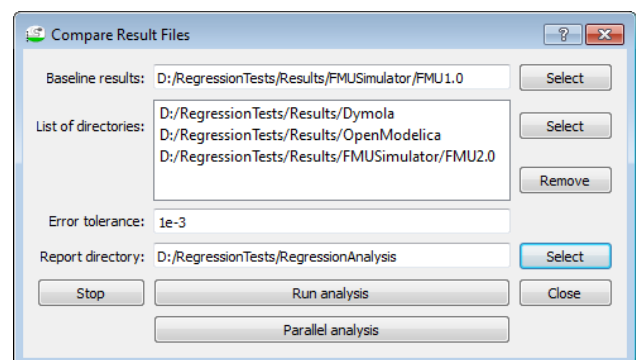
Compare Result Files

?

Baseline results: D:/RegressionTests/Results/FMUSimulator/FMU1.0 Select

List of directories: D:/RegressionTests/Results/Dymola
D:/RegressionTests/Results/OpenModelica
D:/RegressionTests/Results/FMUSimulator/FMU2.0

Select

Remove

Error tolerance: 1e-3

Report directory: D:/RegressionTests/RegressionAnalysis Select

Stop Run analysis Close

Parallel analysis